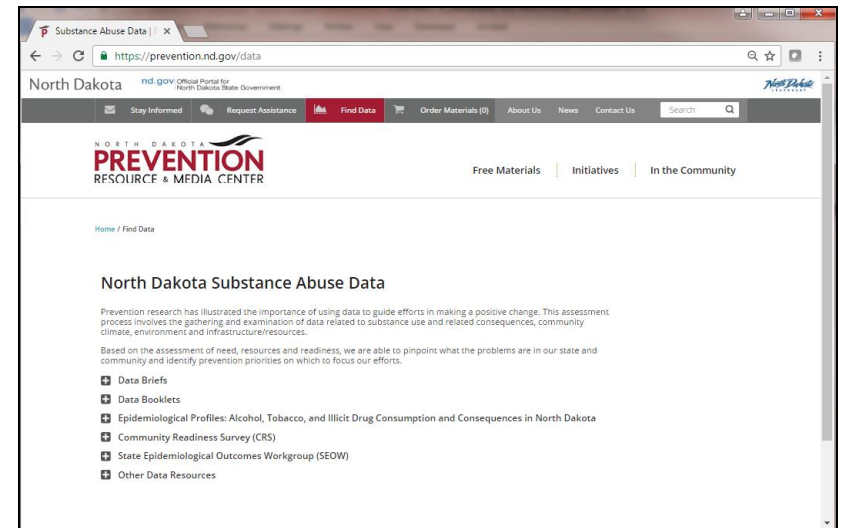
Substance Abuse Data | ×

https://prevention.nd.gov/data

North Dakota nd.gov Official Portal for North Dakota State Government

North Dakota

Stay Informed Request Assistance Find Data Order Materials (0) About Us News Contact Us Search

NORTH DAKOTA PREVENTION RESOURCE & MEDIA CENTER

Free Materials Initiatives In the Community

Home / Find Data

North Dakota Substance Abuse Data

Prevention research has illustrated the importance of using data to guide efforts in making a positive change. This assessment process involves the gathering and examination of data related to substance use and related consequences, community climate, environment and infrastructure/resources.

Based on the assessment of need, resources and readiness, we are able to pinpoint what the problems are in our state and community and identify prevention priorities on which to focus our efforts.

Data Briefs

Data Booklets

Epidemiological Profiles: Alcohol, Tobacco, and Illicit Drug Consumption and Consequences in North Dakota

Community Readiness Survey (CRS)

State Epidemiological Outcomes Workgroup (SEOW)

Other Data Resources